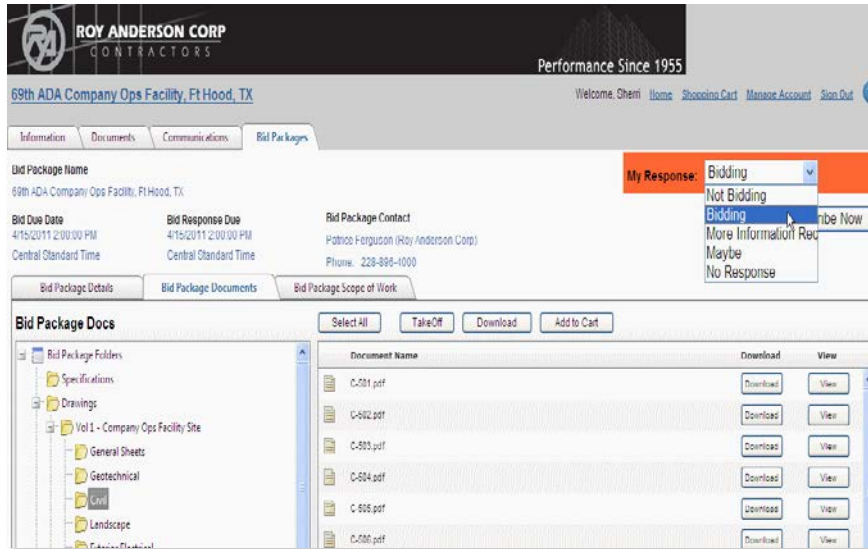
ROY ANDERSON CORP
CONTRACTORS

Performance Since 1955

69th ADA Company Ops Facility, Ft Hood, TX

Welcome, Sherri Home Shopping Cart Manage Account Sign Out

Information Documents Communications Bid Packages

Bid Package Name
69th ADA Company Ops Facility, Ft Hood, TX

My Response: Bidding
Not Bidding
Bidding
More Information Req
Maybe
No Response

nbe Now

Bid Due Date
4/15/2011 2:00:00 PM
Central Standard Time

Bid Response Due
4/15/2011 2:00:00 PM
Central Standard Time

Bid Package Contact
Patrice Ferguson (Roy Anderson Corp)
Phone: 228-896-4000

Bid Package Details Bid Package Documents Bid Package Scope of Work

Bid Package Docs

Select All TakeOff Download Add to Cart

Bid Package Folders
Specifications
Drawings
Vol 1 - Company Ops Facility Site
General Sheets
Geotechnical
Civil
Landscape
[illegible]

| Document Name | Download | View |
|---|---|---|
| C-501.pdf | Download | View |
| C-502.pdf | Download | View |
| C-503.pdf | Download | View |
| C-504.pdf | Download | View |
| C-505.pdf | Download | View |
| C-506.pdf | Download | View |